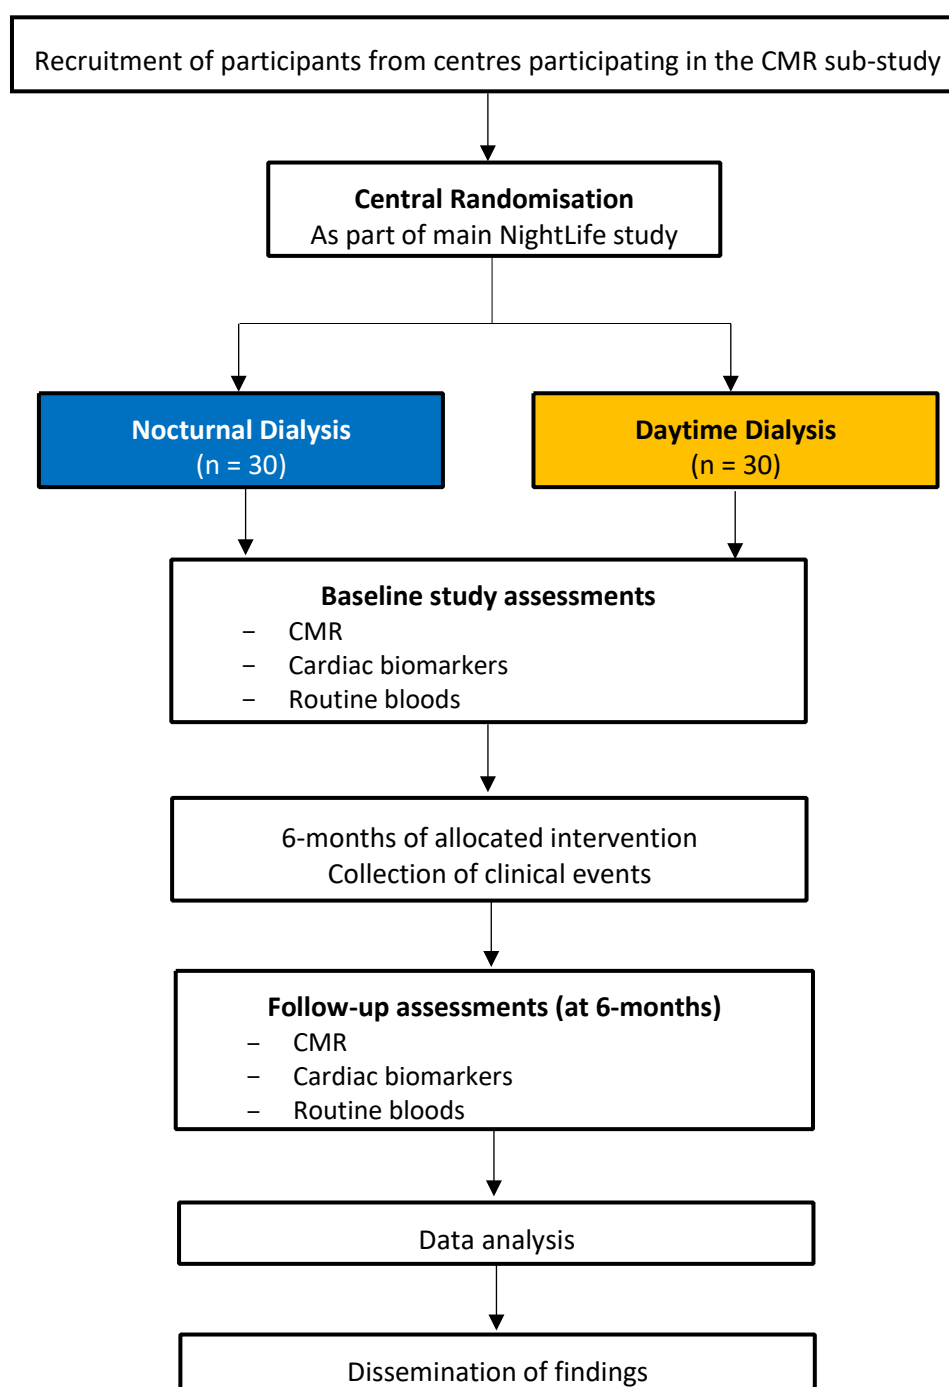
Recruitment of participants from centres participating in the CMR sub-study

Central Randomisation
As part of main NightLife study

Nocturnal Dialysis
(n = 30)

Daytime Dialysis
(n = 30)

Baseline study assessments
– CMR
– Cardiac biomarkers
– Routine bloods

6-months of allocated intervention
Collection of clinical events

Follow-up assessments (at 6-months)
– CMR
– Cardiac biomarkers
– Routine bloods

Data analysis

Dissemination of findings